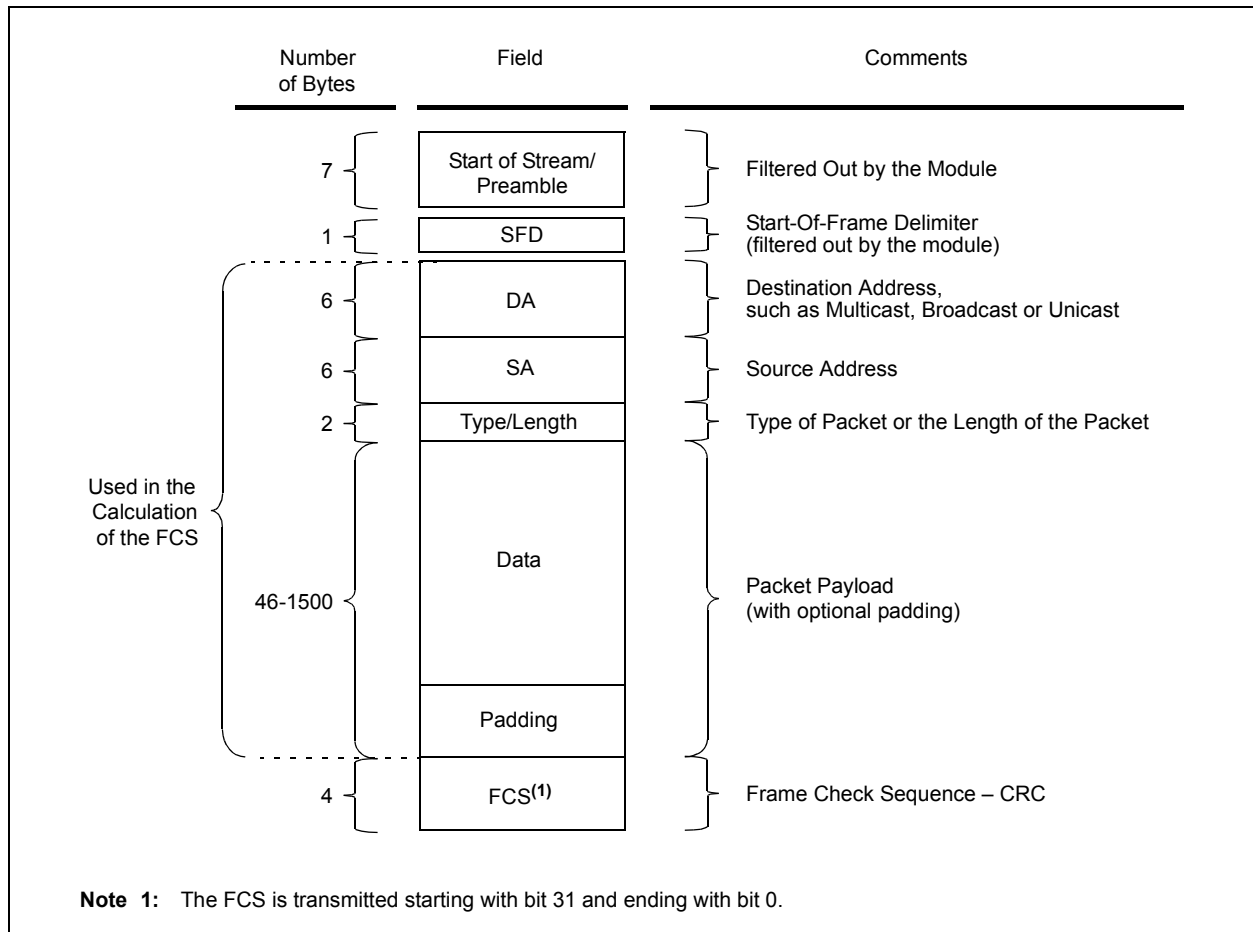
| Number of Bytes | Field | Comments |
|---|---|---|
| 7 | Start of Stream/ Preamble | Filtered Out by the Module |
| 1 | SFD | Start-Of-Frame Delimiter (filtered out by the module) |
| 6 | DA | Destination Address, such as Multicast, Broadcast or Unicast |
| 6 | SA | Source Address |
| 2 | Type/Length | Type of Packet or the Length of the Packet |
| 46-1500 | Data | Packet Payload (with optional padding) |
| | Padding | |
| 4 | FCS$^{(1)}$ | Frame Check Sequence – CRC |

Used in the Calculation of the FCS

**Note 1:** The FCS is transmitted starting with bit 31 and ending with bit 0.